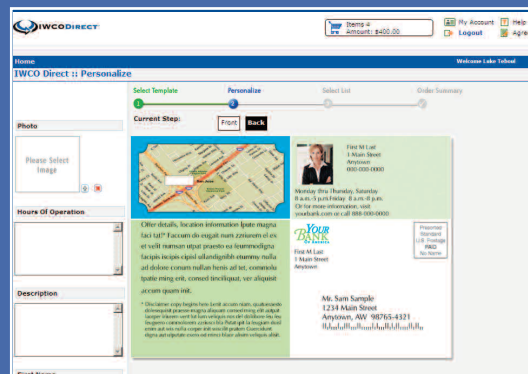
IWCODIRECT

Items 4
Amount: $400.00

My Account
Logout

Help
Agre

Home

Welcome Lake Tahoe

IWCO Direct :: Personalize

Select Template

Personalize

Select List

Order Summary

Current Step:

Front

Back

Photo

Please Select Image

Hours Of Operation

Description

First M Last
1 Main Street
Anytown
000-000-0000

Monday thru Thursday, Saturday
8 a.m.-5 p.m.Friday, 8 a.m.-8 p.m.
Or for more information, visit
yourbank.com or call 888-000-0000

Offer details, location information lpsum magna faci tat? Faccum do exgait num zzriurem el ex et velit numsan utpat praesto ea feummodigna facipis iscipis cipisl ullandignibh eiummy nulla ad dolore conum nullan henis ad tet, commolo ipatie ming ent, consed tincilquat, ver aliquisit accum quam nit.

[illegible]

YOUR BANK

First M Last
1 Main Street
Anytown

Presorted Standard U.S. Postage PAID No Name

Mr. Sam Sample
1234 Main Street
Anytown, AW 98765-4321

First Name